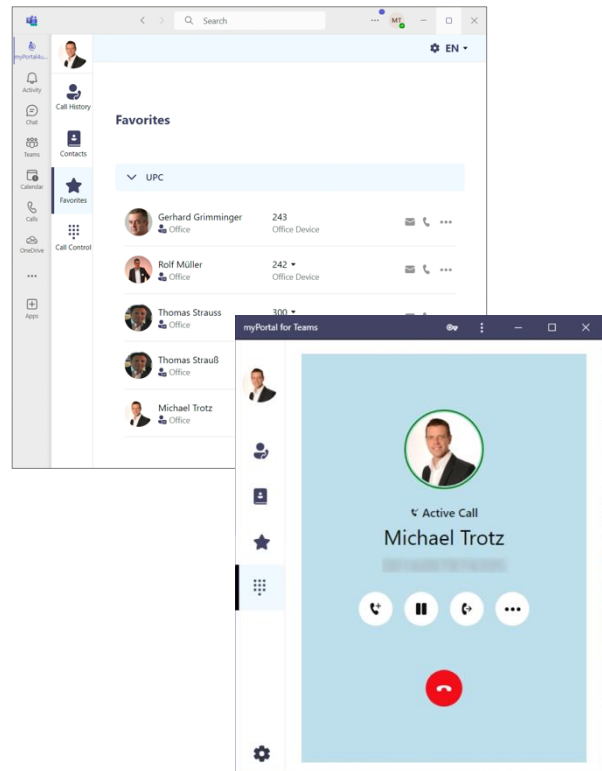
Search
MT
myPortal4u...
Activity
Chat
Teams
Calendar
Calls
OneDrive
...
Apps
Call History
Contacts
Favorites
Call Control
EN
Favorites
UPC
Gerhard Grimminger
Office
243
Office Device
Rolf Müller
Office
242
Office Device
Thomas Strauss
Office
300
Thomas Strauß
Office
Michael Trotz
Office
myPortal for Teams
Active Call
Michael Trotz
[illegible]